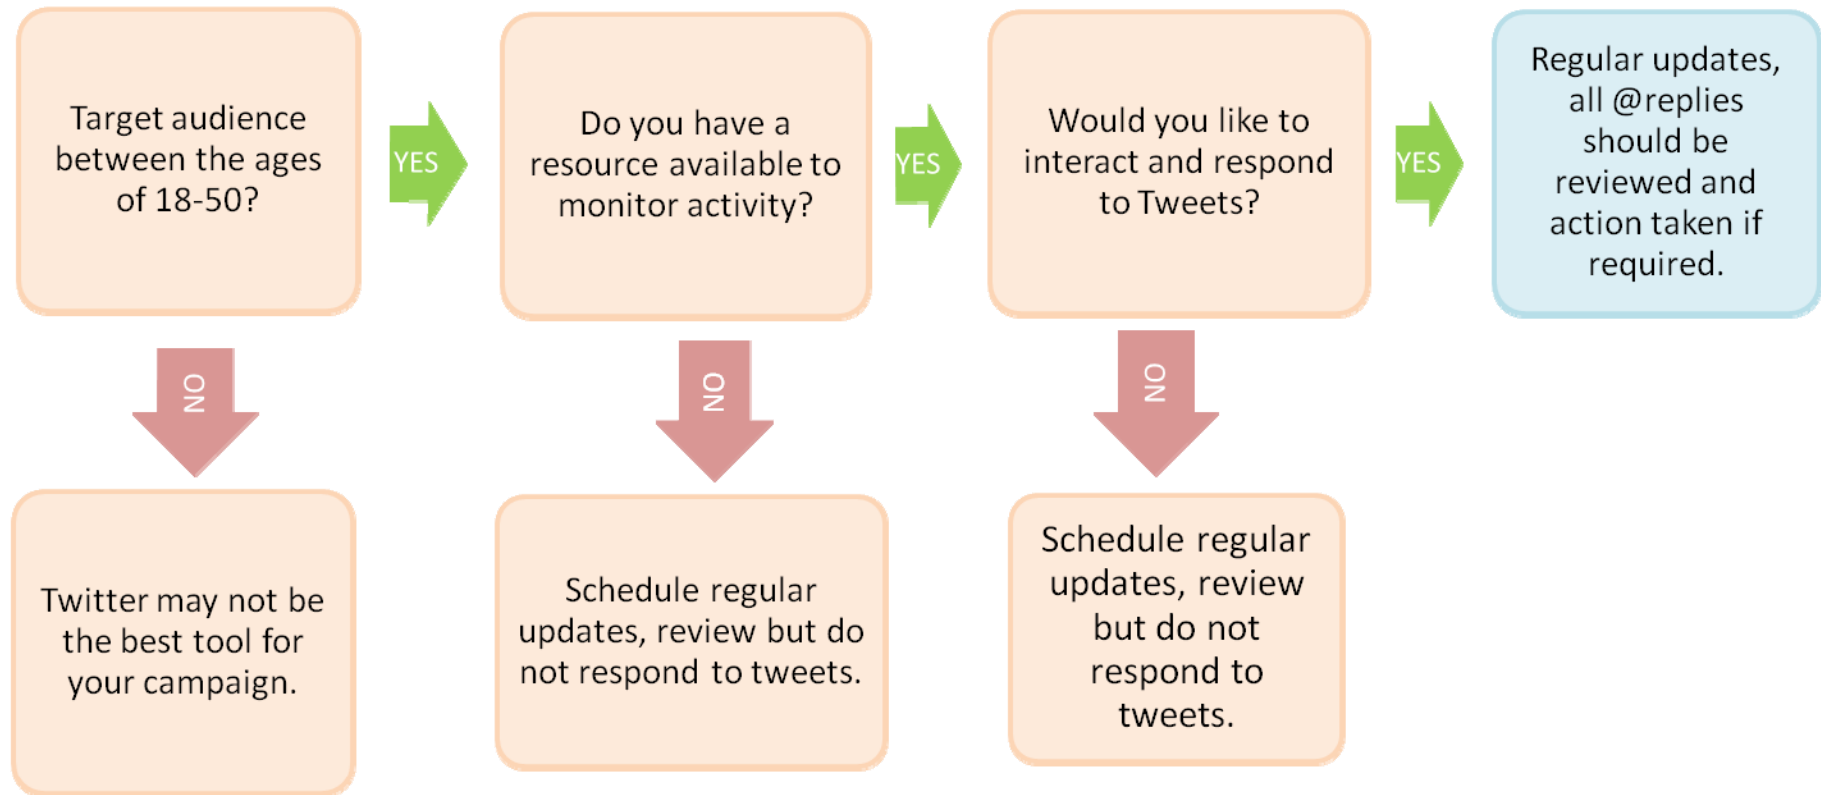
Target audience between the ages of 18-50?

YES

Do you have a resource available to monitor activity?

YES

Would you like to interact and respond to Tweets?

YES

Regular updates, all @replies should be reviewed and action taken if required.

NO

Twitter may not be the best tool for your campaign.

NO

Schedule regular updates, review but do not respond to tweets.

NO

Schedule regular updates, review but do not respond to tweets.